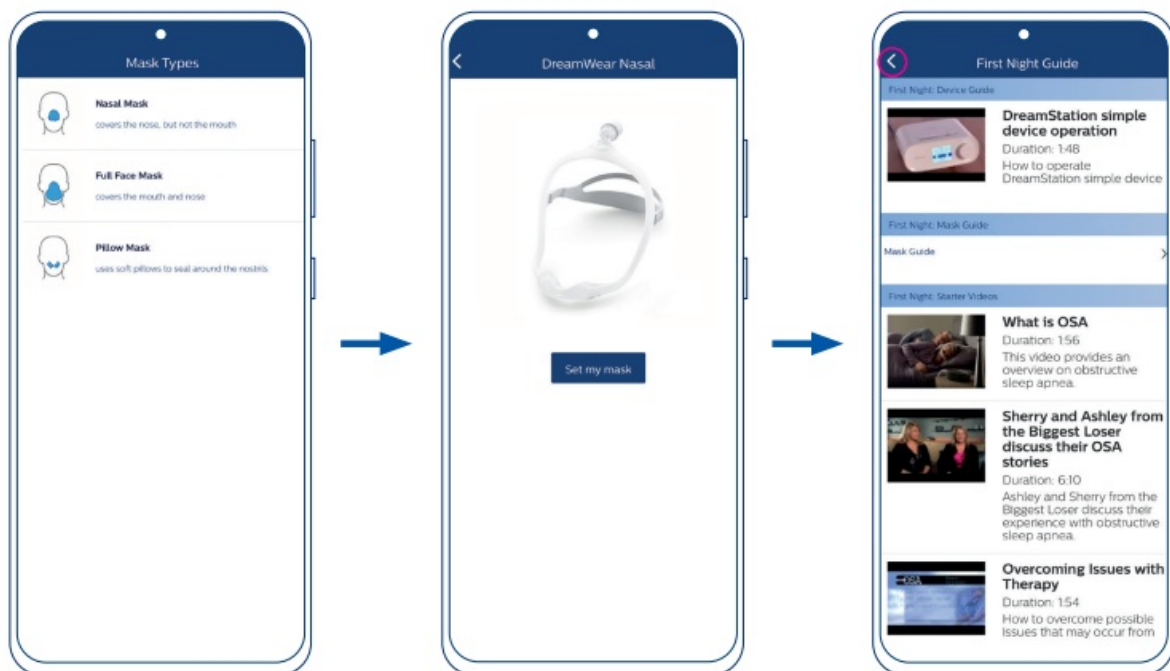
Mask Types

Nasal Mask
covers the nose, but not the mouth

Full Face Mask
covers the mouth and nose

Pillow Mask
uses soft pillows to seal around the nostrils

DreamWear Nasal

Set my mask

First Night Guide

First Night: Device Guide

DreamStation simple device operation
Duration: 1:48
How to operate DreamStation simple device

First Night: Mask Guide

Mask Guide

First Night: Starter Videos

What is OSA
Duration: 1:56
This video provides an overview on obstructive sleep apnea.

Sherry and Ashley from the Biggest Loser discuss their OSA stories
Duration: 6:10
Ashley and Sherry from the Biggest Loser discuss their experience with obstructive sleep apnea.

Overcoming Issues with Therapy
Duration: 1:54
How to overcome possible issues that may occur from

OSA